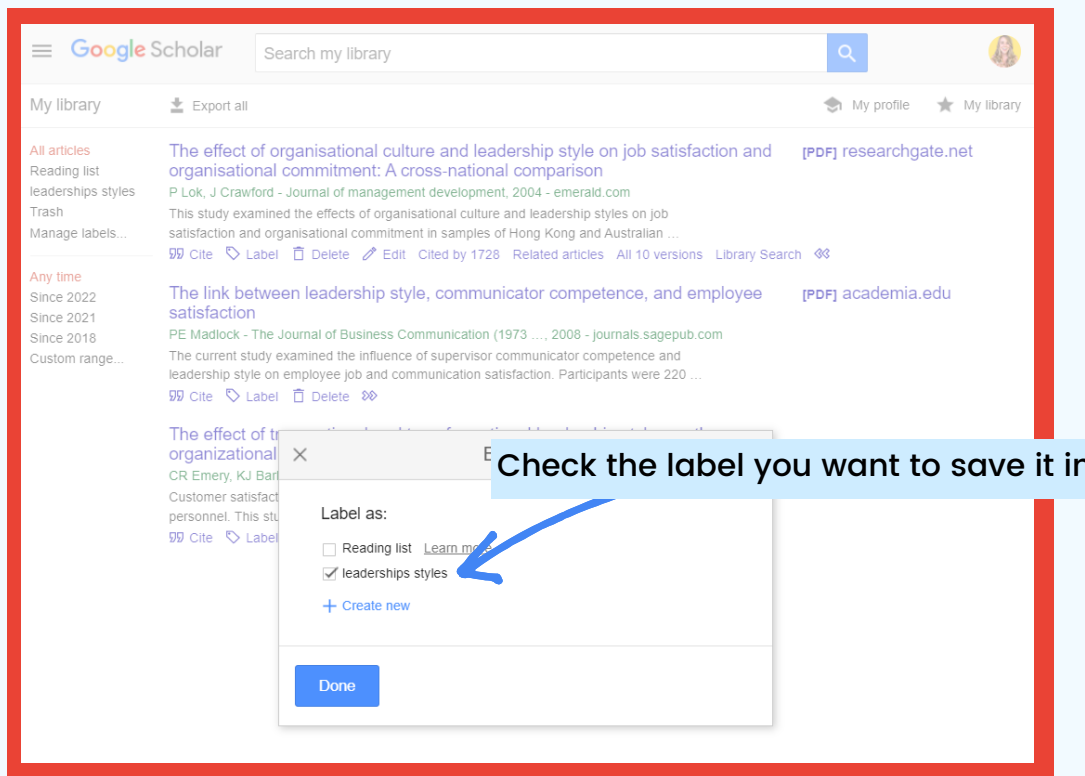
Google Scholar

Search my library

My library

Export all

My profile

My library

All articles
Reading list
leaderships styles
Trash
Manage labels...

Any time
Since 2022
Since 2021
Since 2018
Custom range...

The effect of organisational culture and leadership style on job satisfaction and organisational commitment: A cross-national comparison
P Lok, J Crawford - Journal of management development, 2004 - emerald.com
This study examined the effects of organisational culture and leadership styles on job satisfaction and organisational commitment in samples of Hong Kong and Australian ...
Cite Label Delete Edit Cited by 1728 Related articles All 10 versions Library Search

[PDF] researchgate.net

The link between leadership style, communicator competence, and employee satisfaction
PE Madlock - The Journal of Business Communication (1973 ..., 2008 - journals.sagepub.com
The current study examined the influence of supervisor communicator competence and leadership style on employee job and communication satisfaction. Participants were 220 ...
Cite Label Delete

[PDF] academia.edu

The effect of tr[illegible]
organizational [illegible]
CR Emery, KJ Barl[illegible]
Customer satisfact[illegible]
personnel. This stu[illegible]
Cite Label

E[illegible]

Check the label you want to save it in

Label as:
Reading list Learn m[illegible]
leaderships styles
Create new

Done